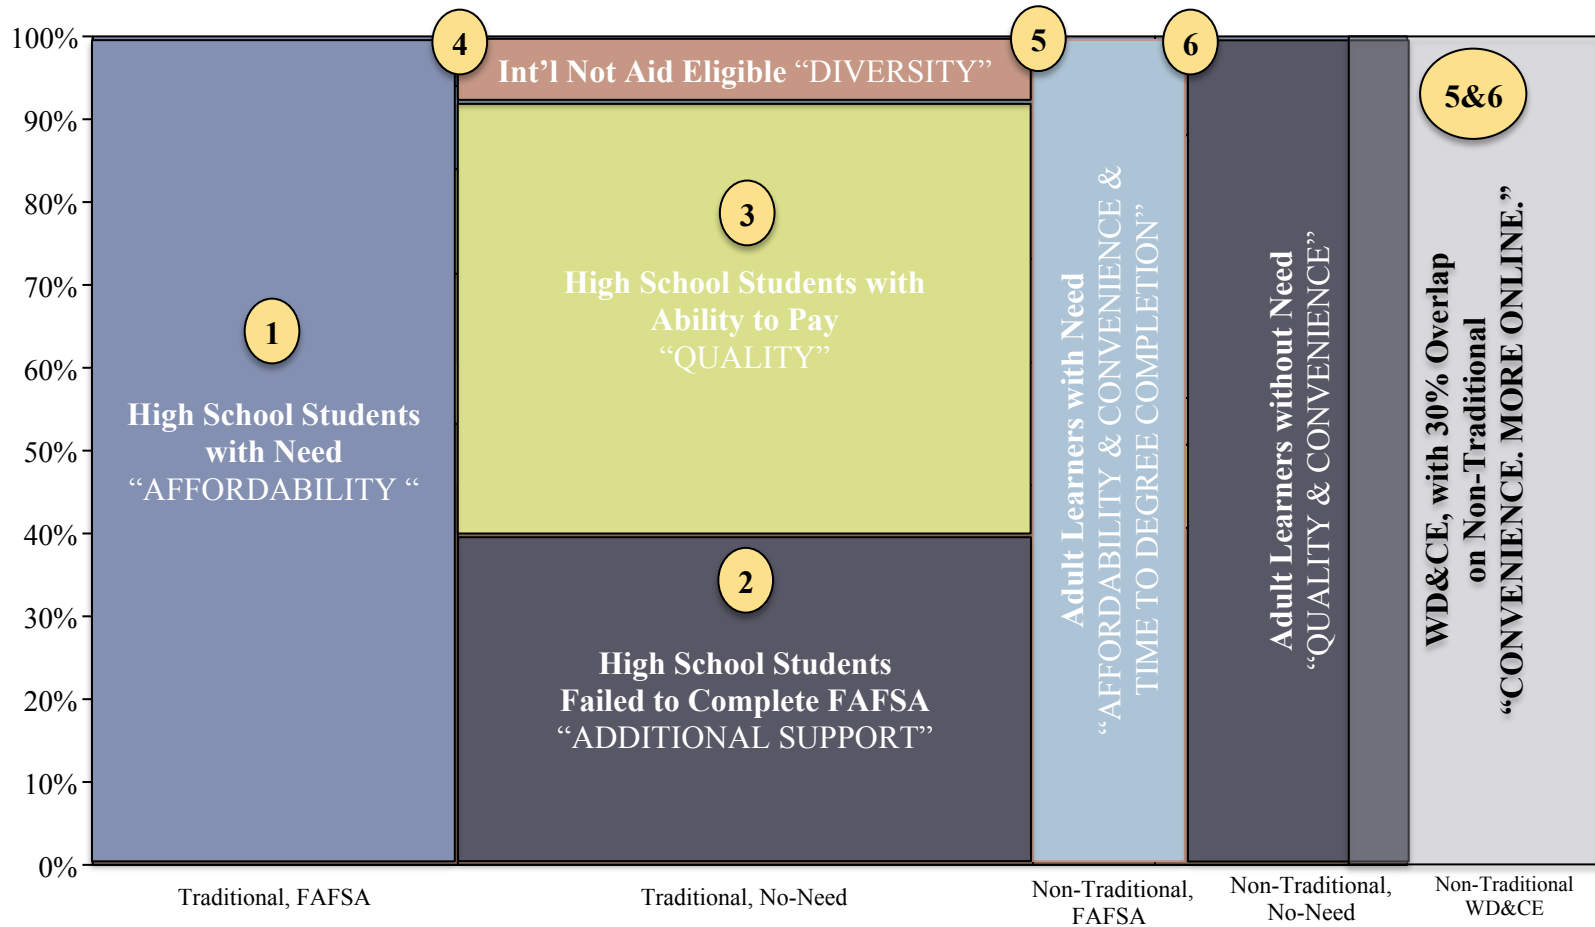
100%
90%
80%
70%
60%
50%
40%
30%
20%
10%
0%

1
High School Students with Need
“AFFORDABILITY “

4
Int’l Not Aid Eligible “DIVERSITY”

3
High School Students with Ability to Pay
“QUALITY”

2
High School Students Failed to Complete FAFSA
“ADDITIONAL SUPPORT”

5
Adult Learners with Need
“AFFORDABILITY & CONVENIENCE & TIME TO DEGREE COMPLETION”

6
Adult Learners without Need
“QUALITY & CONVENIENCE”

5&6
WD&CE, with 30% Overlap on Non-Traditional
“CONVENIENCE. MORE ONLINE.”

Traditional, FAFSA
Traditional, No-Need
Non-Traditional, FAFSA
Non-Traditional, No-Need
Non-Traditional WD&CE